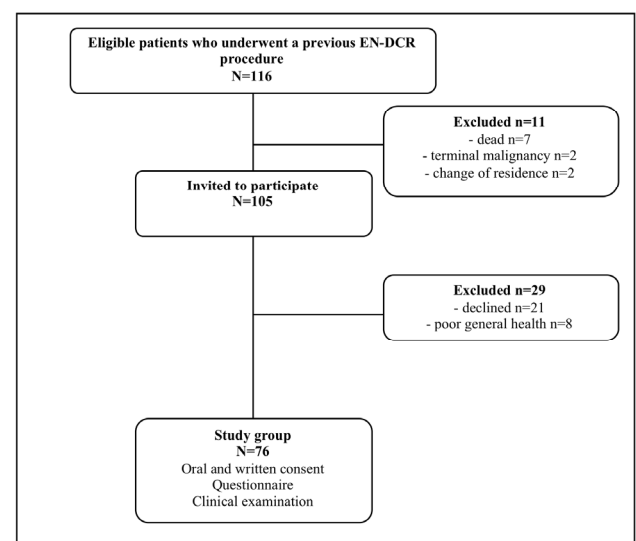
Eligible patients who underwent a previous EN-DCR procedure
N=116

Excluded n=11
- dead n=7
- terminal malignancy n=2
- change of residence n=2

Invited to participate
N=105

Excluded n=29
- declined n=21
- poor general health n=8

Study group
N=76
Oral and written consent
Questionnaire
Clinical examination